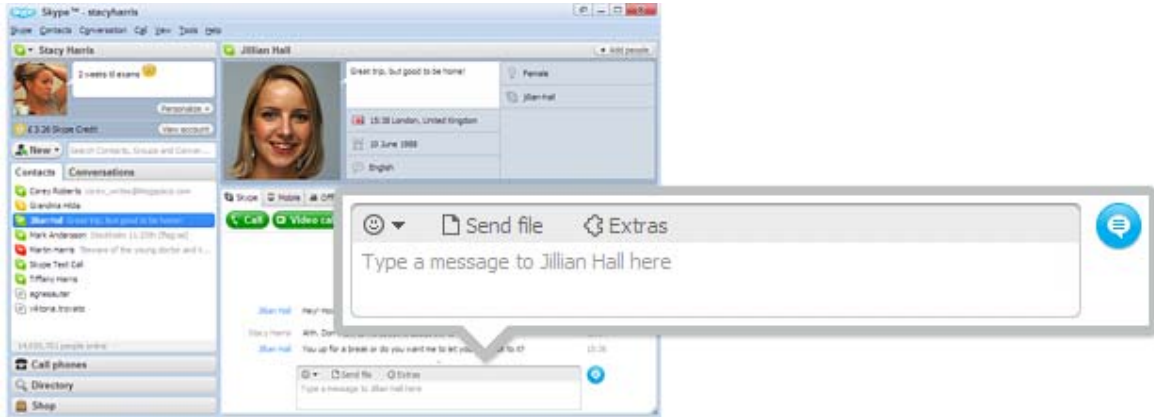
Skype™ - stacyharris

Skype Contacts Conversation Call View Tools Help

Stacy Harris

2 weeks til exams

Personalize

£3.26 Skype Credit

View account

New

Search Contacts, Groups and Conver...

Contacts Conversations

Corey Roberts

Grandma Hilda

Jillian Hall Great trip, but good to be home!

Mark Anderson

Martin Harris

Skype Test Call

Tiffany Harris

agnessauter

viktoria.travels

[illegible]

Call phones

Directory

Shop

Jillian Hall

Add people

Great trip, but good to be home!

Female

jillian-hall

15:38 London, United Kingdom

19 June 1988

English

Skype Mobile Off

Call Video call

Jillian Hall Hey! How

Stacy Harris Ahh, Don

Jillian Hall You up for a break or do you want me to let you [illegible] to it?

15:36

Send file Extras

Type a message to Jillian Hall here

Send file

Extras

Type a message to Jillian Hall here